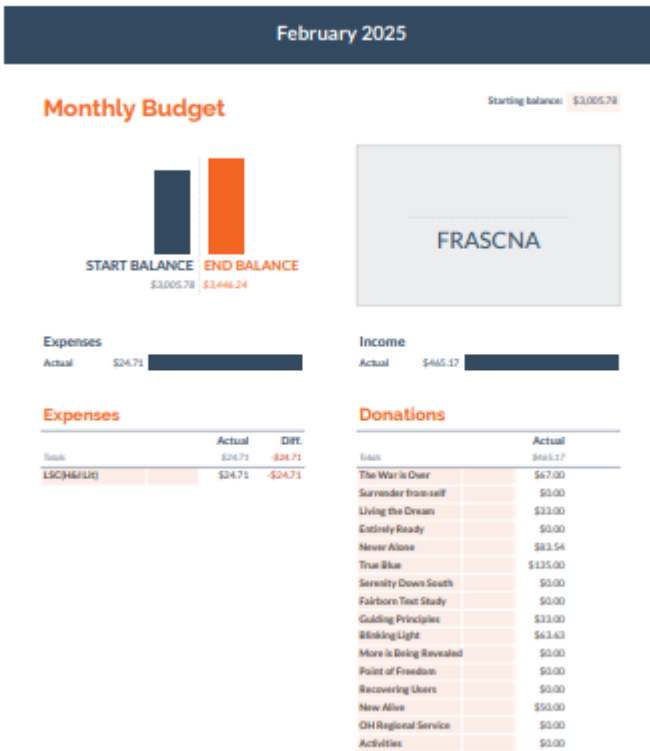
February 2025

Monthly Budget

Starting balance: $3,005.78

START BALANCE $3,005.78
END BALANCE $3,446.24

FRASCNA

Expenses
Actual $24.71

Income
Actual $465.17

Expenses

| | | Actual | Diff. |
|---|---|---|---|
| Totals | | $24.71 | -$24.71 |
| LSC(H&I Lit) | | $24.71 | -$24.71 |

Donations

| | | Actual |
|---|---|---|
| Totals | | $465.17 |
| The War is Over | | $67.00 |
| Surrender from self | | $0.00 |
| Living the Dream | | $33.00 |
| Entirely Ready | | $0.00 |
| Never Alone | | $83.54 |
| True Blue | | $135.00 |
| Serenity Down South | | $0.00 |
| Fairborn Text Study | | $0.00 |
| Guiding Principles | | $33.00 |
| Blinking Light | | $63.63 |
| More is Being Revealed | | $0.00 |
| Point of Freedom | | $0.00 |
| Recovering Users | | $0.00 |
| New Alive | | $50.00 |
| OH Regional Service | | $0.00 |
| Activities | | $0.00 |